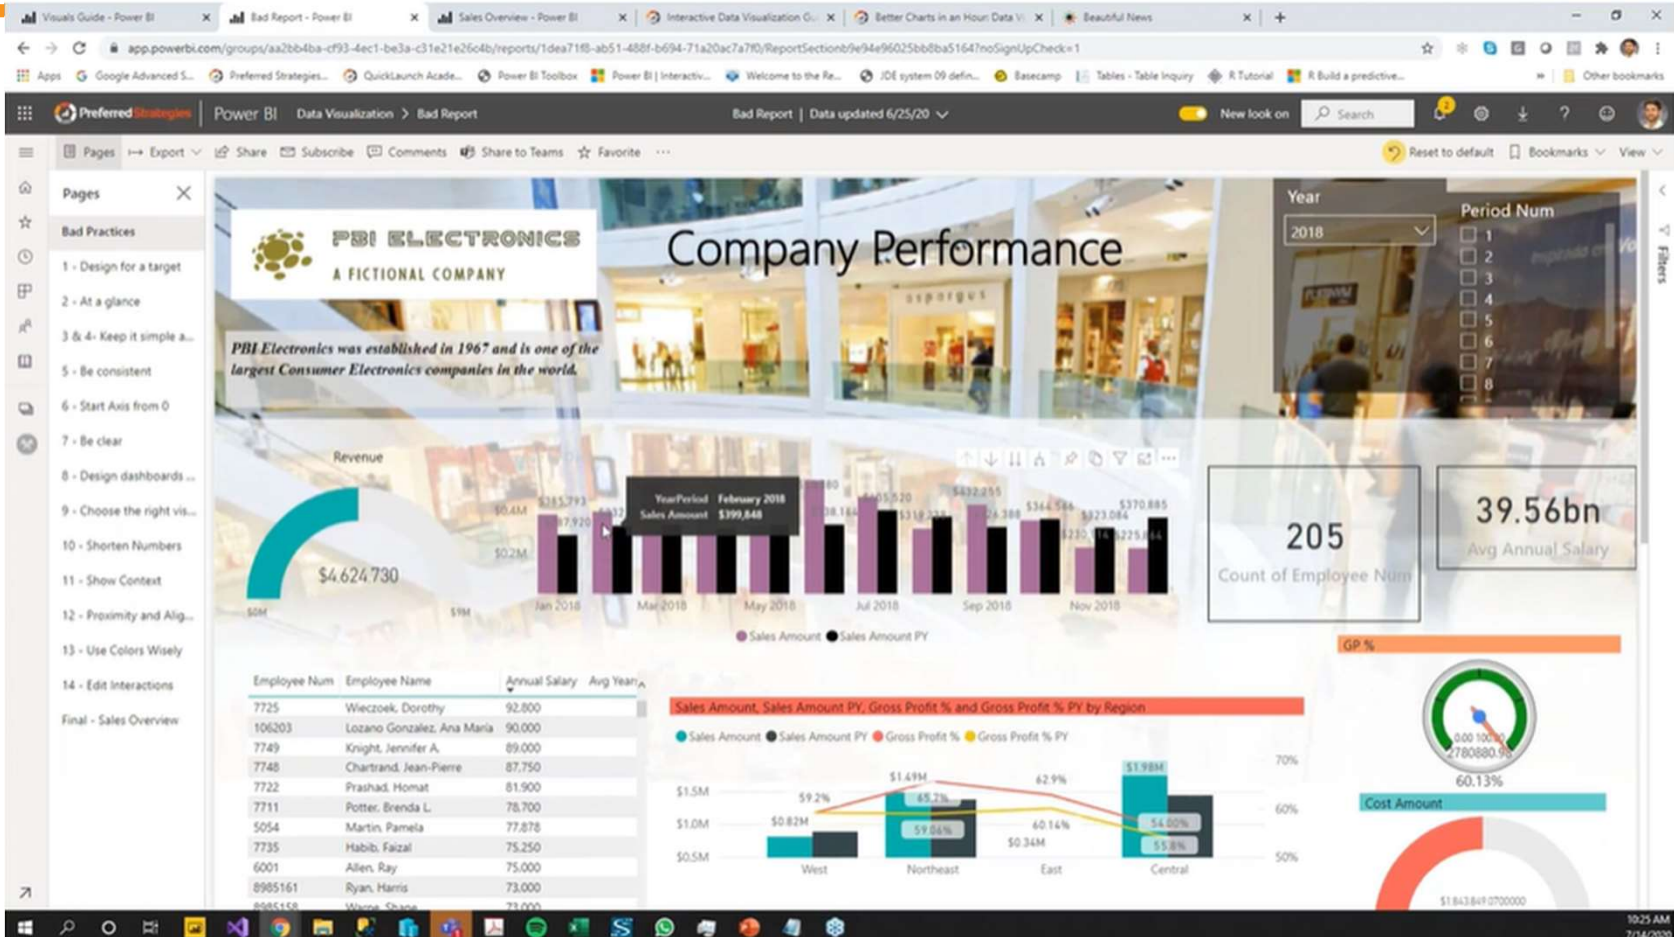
Visuals Guide - Power BI | Bad Report - Power BI | Sales Overview - Power BI | Interactive Data Visualization G... | Better Charts in an Hour: Data V... | Beautiful News

app.powerbi.com/groups/aa2bb4ba-cf93-4ec1-be3a-c31e21e26c4b/reports/1dea71f8-ab51-488f-b694-71a20ac7a7f0/ReportSection0b9e94e96025bb8ba5164?noSignUpCheck=1

Apps | Google Advanced S... | Preferred Strategies... | QuickLaunch Acade... | Power BI Toolbox | Power BI | Interactiv... | Welcome to the Re... | JDE system 09 defin... | Basecamp | Tables - Table Inquiry | R Tutorial | R Build a predictive... | Other bookmarks

Preferred Strategies | Power BI | Data Visualization > Bad Report | Bad Report | Data updated 6/25/20 | New look on | Search

Pages | Export | Share | Subscribe | Comments | Share to Teams | Favorite | ... | Reset to default | Bookmarks | View

Pages

Bad Practices
1 - Design for a target
2 - At a glance
3 & 4 - Keep it simple a...
5 - Be consistent
6 - Start Axis from 0
7 - Be clear
8 - Design dashboards ...
9 - Choose the right vis...
10 - Shorten Numbers
11 - Show Context
12 - Proximity and Alig...
13 - Use Colors Wisely
14 - Edit Interactions
Final - Sales Overview

PBI ELECTRONICS
A FICTIONAL COMPANY

Company Performance

PBI Electronics was established in 1967 and is one of the largest Consumer Electronics companies in the world.

Year
2018

Period Num
1
2
3
4
5
6
7
8

Revenue
$4,624,730
$0M
$1M

YearPeriod February 2018
Sales Amount $399,848

$0.4M
$0.2M
$385,793
$387,920
$432,255
$405,520
$318,128
$326,388
$364,586
$323,084
$370,885
$232,114
$225,864
Jan 2018
Mar 2018
May 2018
Jul 2018
Sep 2018
Nov 2018
Sales Amount
Sales Amount PY

205
Count of Employee Num

39.56bn
Avg Annual Salary

GP %
0.00 100.00
2780880.96
60.13%

Cost Amount
$1,843,849.0700000

| Employee Num | Employee Name | Annual Salary | Avg Year |
|---|---|---|---|
| 7725 | Wieczoek, Dorothy | 92,800 | |
| 106203 | Lozano Gonzalez, Ana Maria | 90,000 | |
| 7749 | Knight, Jennifer A. | 89,000 | |
| 7748 | Chartrand, Jean-Pierre | 87,750 | |
| 7722 | Prashad, Homat | 81,900 | |
| 7711 | Potter, Brenda L. | 78,700 | |
| 5054 | Martin, Pamela | 77,878 | |
| 7735 | Habib, Faizal | 75,250 | |
| 6001 | Allen, Ray | 75,000 | |
| 8985161 | Ryan, Harris | 73,000 | |
| 8985158 | Wayne, Shane | 73,000 | |

Sales Amount, Sales Amount PY, Gross Profit % and Gross Profit % PY by Region
Sales Amount | Sales Amount PY | Gross Profit % | Gross Profit % PY
$1.5M
$1.0M
$0.5M
$0.82M
59.2%
$1.49M
65.2%
59.06%
62.9%
60.14%
$0.34M
$1.98M
54.00%
55.8%
70%
60%
50%
West
Northeast
East
Central

Filters

10:25 AM
7/14/2020